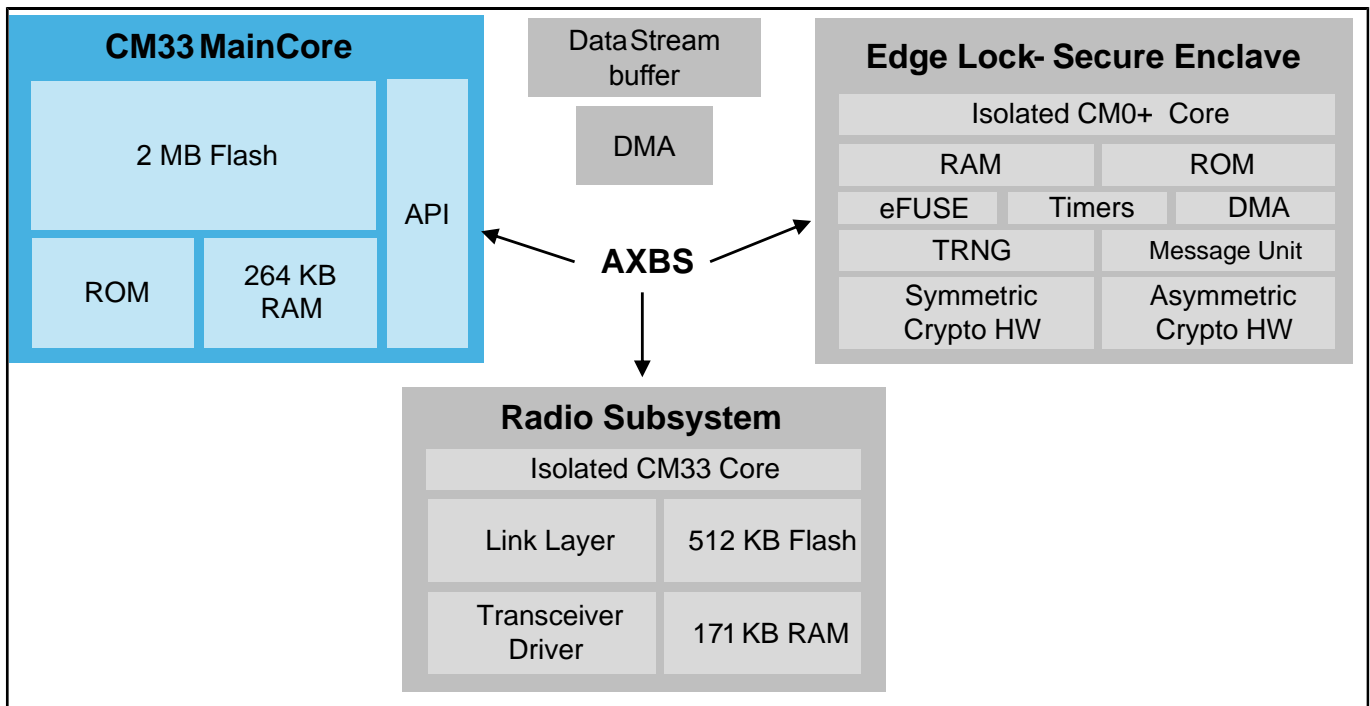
CM33 MainCore

2 MB Flash

API

ROM

264 KB RAM

DataStream buffer

DMA

AXBS

Edge Lock- Secure Enclave

Isolated CM0+ Core

RAM

ROM

eFUSE

Timers

DMA

TRNG

Message Unit

Symmetric Crypto HW

Asymmetric Crypto HW

Radio Subsystem

Isolated CM33 Core

Link Layer

512 KB Flash

Transceiver Driver

171 KB RAM